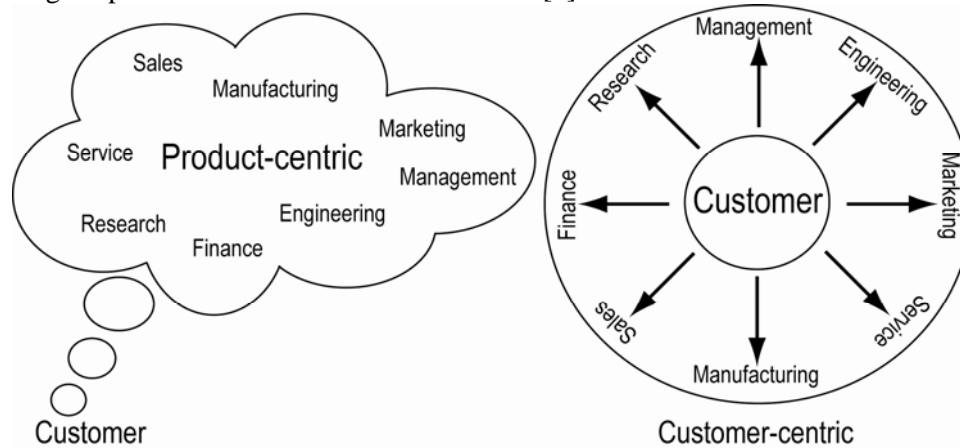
Sales
Manufacturing
Marketing
Service
Product-centric
Management
Research
Engineering
Finance

Customer

Management
Research
Engineering
Finance
Customer
Marketing
Sales
Service
Manufacturing

Customer-centric